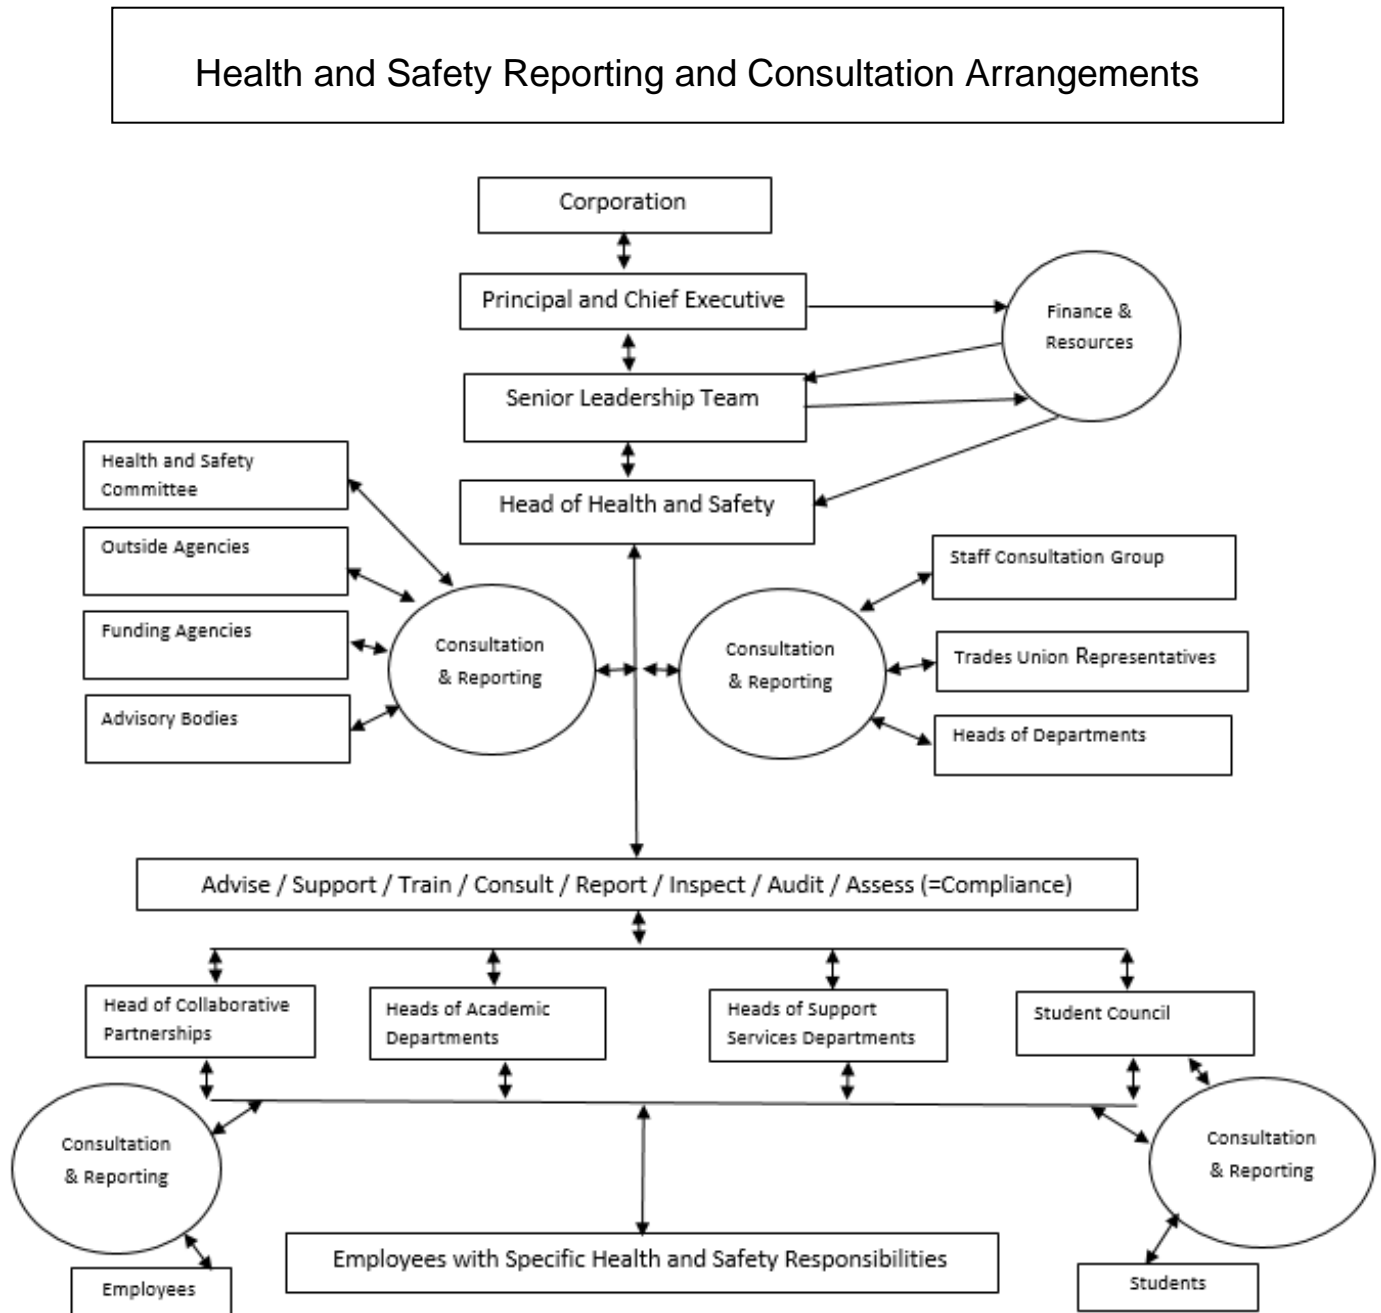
Health and Safety Reporting and Consultation Arrangements

Corporation

Principal and Chief Executive

Finance & Resources

Senior Leadership Team

Health and Safety Committee

Head of Health and Safety

Outside Agencies

Staff Consultation Group

Funding Agencies

Consultation & Reporting

Consultation & Reporting

Trades Union Representatives

Advisory Bodies

Heads of Departments

Advise / Support / Train / Consult / Report / Inspect / Audit / Assess (=Compliance)

Head of Collaborative Partnerships

Heads of Academic Departments

Heads of Support Services Departments

Student Council

Consultation & Reporting

Consultation & Reporting

Employees with Specific Health and Safety Responsibilities

Employees

Students